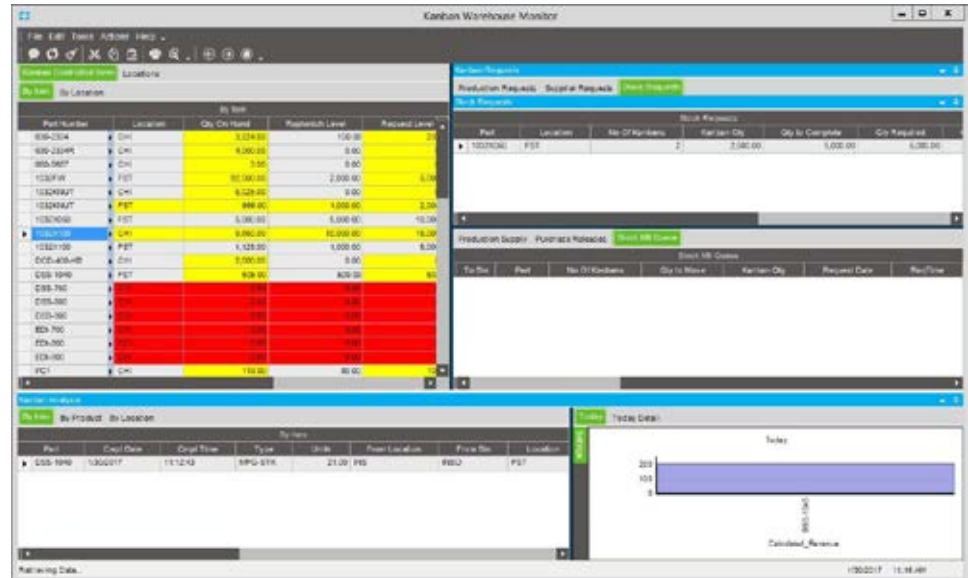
Kanban Warehouse Monitor

File Edit Tools Actions Help

Kanban Controlled Items Locations

By Item By Location

By Item

| Part Number | Location | Qty On Hand | Replenish Level | Request Level |
|---|---|---|---|---|
| 609-2304 | CHI | 3,224.00 | 100.00 | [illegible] |
| 609-2304R | CHI | 6,000.00 | 0.00 | |
| 655-5607 | CHI | 3.00 | 0.00 | |
| 1032FW | FST | 50,000.00 | 2,000.00 | 5,00 |
| 10324NUT | CHI | 6,029.00 | 0.00 | |
| 10324NUT | FST | 999.00 | 1,000.00 | 2,00 |
| 10321050 | FST | 5,000.00 | 5,000.00 | 10,00 |
| 10321100 | CHI | 8,060.00 | 10,000.00 | 16,00 |
| 10321100 | FST | 1,125.00 | 1,000.00 | 6,00 |
| DCD-400-HB | CHI | 2,000.00 | 0.00 | |
| ESS-1040 | FST | 609.00 | 609.00 | 60 |
| ESS-760 | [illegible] | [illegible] | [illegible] | |
| ESS-860 | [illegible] | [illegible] | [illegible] | |
| ESS-960 | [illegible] | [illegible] | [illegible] | |
| EDI-760 | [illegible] | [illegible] | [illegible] | |
| EDI-860 | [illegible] | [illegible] | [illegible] | |
| EDI-960 | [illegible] | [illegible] | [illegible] | |
| PC1 | CHI | 110.00 | 80.00 | 10 |

Kanban Requests

Production Requests Supplier Requests Stock Requests

Stock Requests

Stock Requests

| Part | Location | No Of Kanbans | Kanban Qty | Qty to Complete | Qty Required |
|---|---|---|---|---|---|
| 10321050 | FST | 2 | 2,500.00 | 5,000.00 | 5,000.00 |

Production Supply Purchase Released Stock Mfl Queue

Stock Mfl Queue

| To Bin | Part | No Of Kanbans | Qty to Move | Kanban Qty | Request Date | Req Time |
|---|---|---|---|---|---|---|

Kanban Analysis

By Item By Product By Location

By Item

| Part | Cmpl Date | Cmpl Time | Type | Units | From Location | From Bin | Location |
|---|---|---|---|---|---|---|---|
| ESS-1040 | 1/30/2017 | 11:12:43 | MFG-STK | 21.00 | PIS | RED | FST |

Today Today Detail

Today

200
100
0

ESS-1040

Calculated_Revenue

Retrieving Data...

1/30/2017 11:16 AM